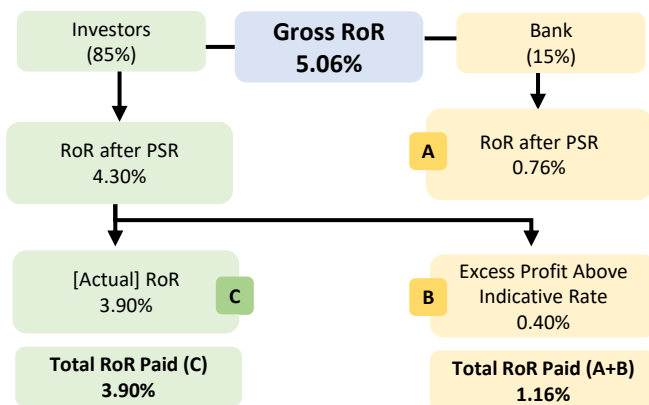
Investors (85%)

Gross RoR 5.06%

Bank (15%)

RoR after PSR 4.30%

A

RoR after PSR 0.76%

[Actual] RoR 3.90%

C

B

Excess Profit Above Indicative Rate 0.40%

Total RoR Paid (C) 3.90%

Total RoR Paid (A+B) 1.16%